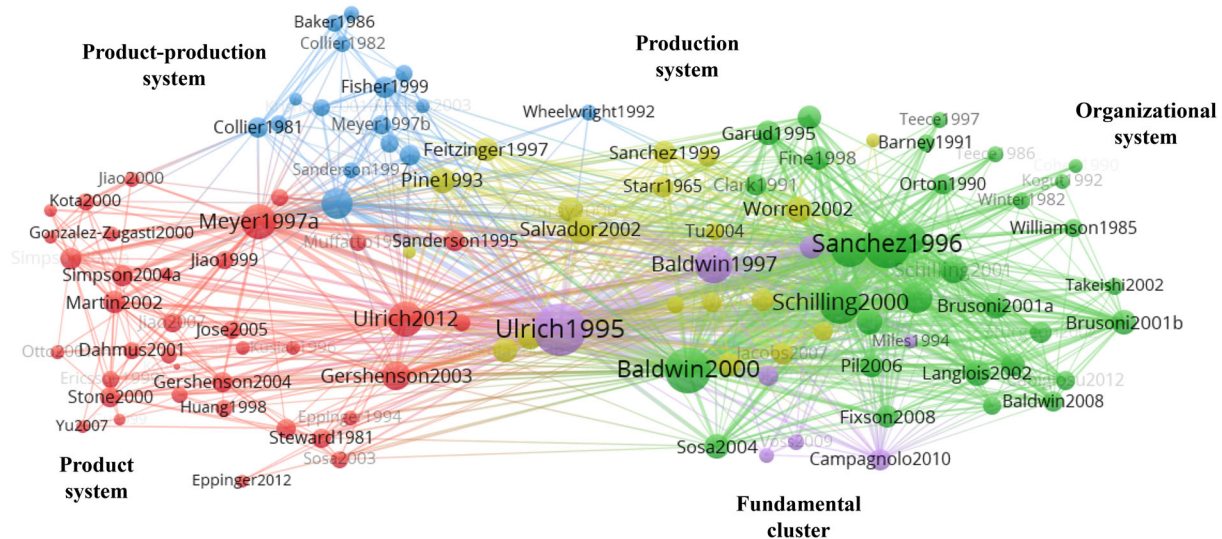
Product-production system

Production system

Organizational system

Product system

Fundamental cluster

Baker1986
Collier1982
Fisher1999
Meyer1997b
Collier1981
Sanderson1997
Feitzinger1997
Pine1993
Wheelwright1992
Sanchez1999
Starr1965
Clark1991
Garud1995
Fine1998
Barney1991
Teece1997
Orton1990
Kogut1992
Winter1982
Williamson1985
Worren2002
Sanchez1996
Tu2004
Salvador2002
Baldwin1997
Schilling2001
Takeishi2002
Schilling2000
Brusoni2001a
Brusoni2001b
Miles1994
Jacobs2007
Pil2006
Langlois2002
Baldwin2008
Fixson2008
Baldwin2000
Ulrich1995
Sosa2004
Campagnolo2010
Jiao2000
Kota2000
Gonzalez-Zugasti2000
Meyer1997a
Muffatto
Sanderson1995
Jiao1999
Simpson2004a
Martin2002
Ulrich2012
Jose2005
Dahmus2001
Gershenson2004
Gershenson2003
Stone2000
Huang1998
Eppinger1994
Steward1981
Yu2007
Sosa2003
Eppinger2012